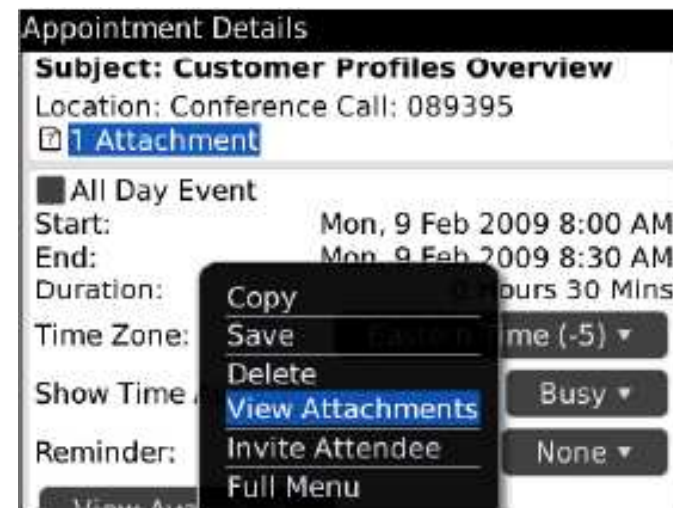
Appointment Details
Subject: Customer Profiles Overview
Location: Conference Call: 089395
1 Attachment

All Day Event
Start: Mon, 9 Feb 2009 8:00 AM
End: Mon, 9 Feb 2009 8:30 AM
Duration: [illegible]ours 30 Mins
Time Zone: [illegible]me (-5)
Show Time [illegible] Busy
Reminder: None
View Ava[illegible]

Copy
Save
Delete
View Attachments
Invite Attendee
Full Menu